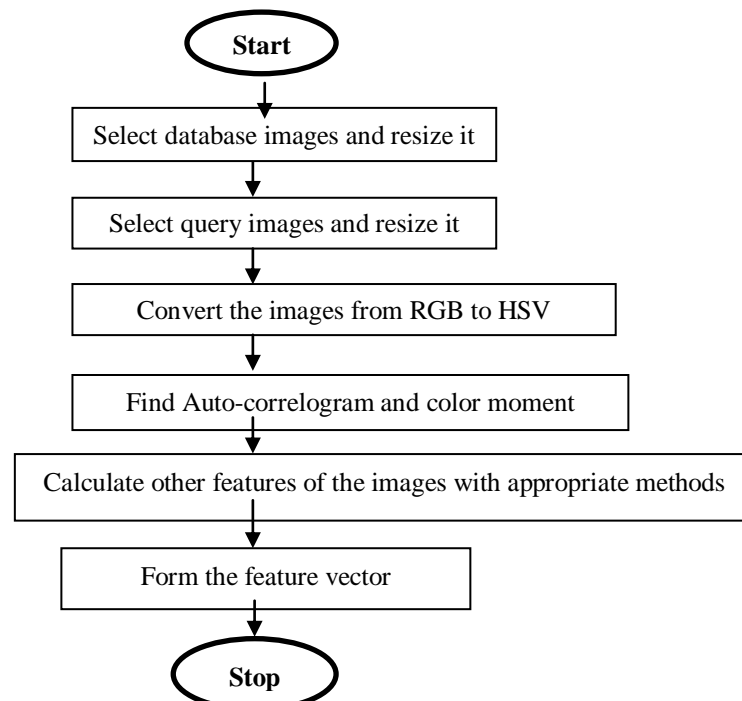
Start

Select database images and resize it

Select query images and resize it

Convert the images from RGB to HSV

Find Auto-correlogram and color moment

Calculate other features of the images with appropriate methods

Form the feature vector

Stop